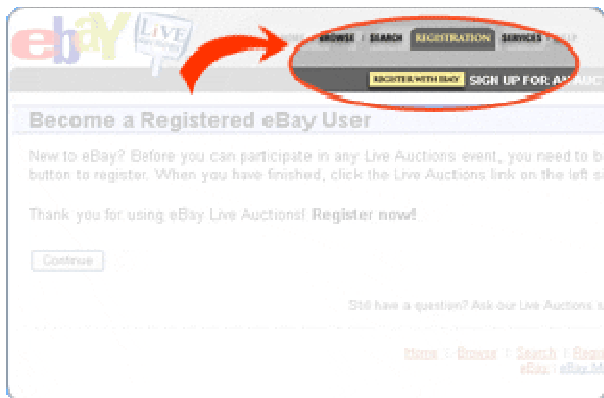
ebay LIVE

HOME | BROWSE | SEARCH | REGISTRATION | SERVICES | HELP

REGISTER WITH EBAY SIGN UP FOR: AN AUC

Become a Registered eBay User

New to eBay? Before you can participate in any Live Auctions event, you need to b button to register. When you have finished, click the Live Auctions link on the left s

Thank you for using eBay Live Auctions! Register now!

Continue

Still have a question? Ask our Live Auctions s

Home | Browse | Search | Regi
eBay | eBay.M